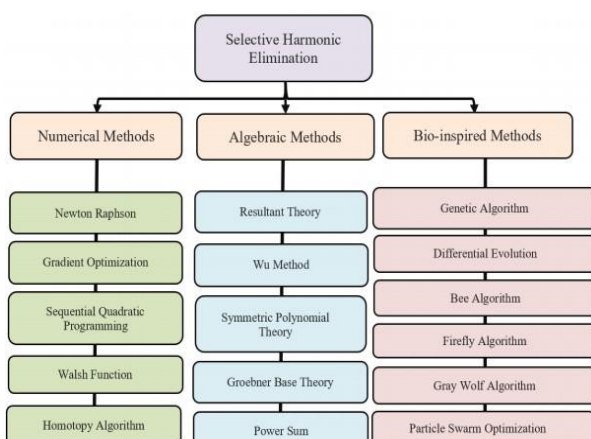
Selective Harmonic Elimination

Numerical Methods

Newton Raphson

Gradient Optimization

Sequential Quadratic Programming

Walsh Function

Homotopy Algorithm

Algebraic Methods

Resultant Theory

Wu Method

Symmetric Polynomial Theory

Groebner Base Theory

Power Sum

Bio-inspired Methods

Genetic Algorithm

Differential Evolution

Bee Algorithm

Firefly Algorithm

Gray Wolf Algorithm

Particle Swarm Optimization